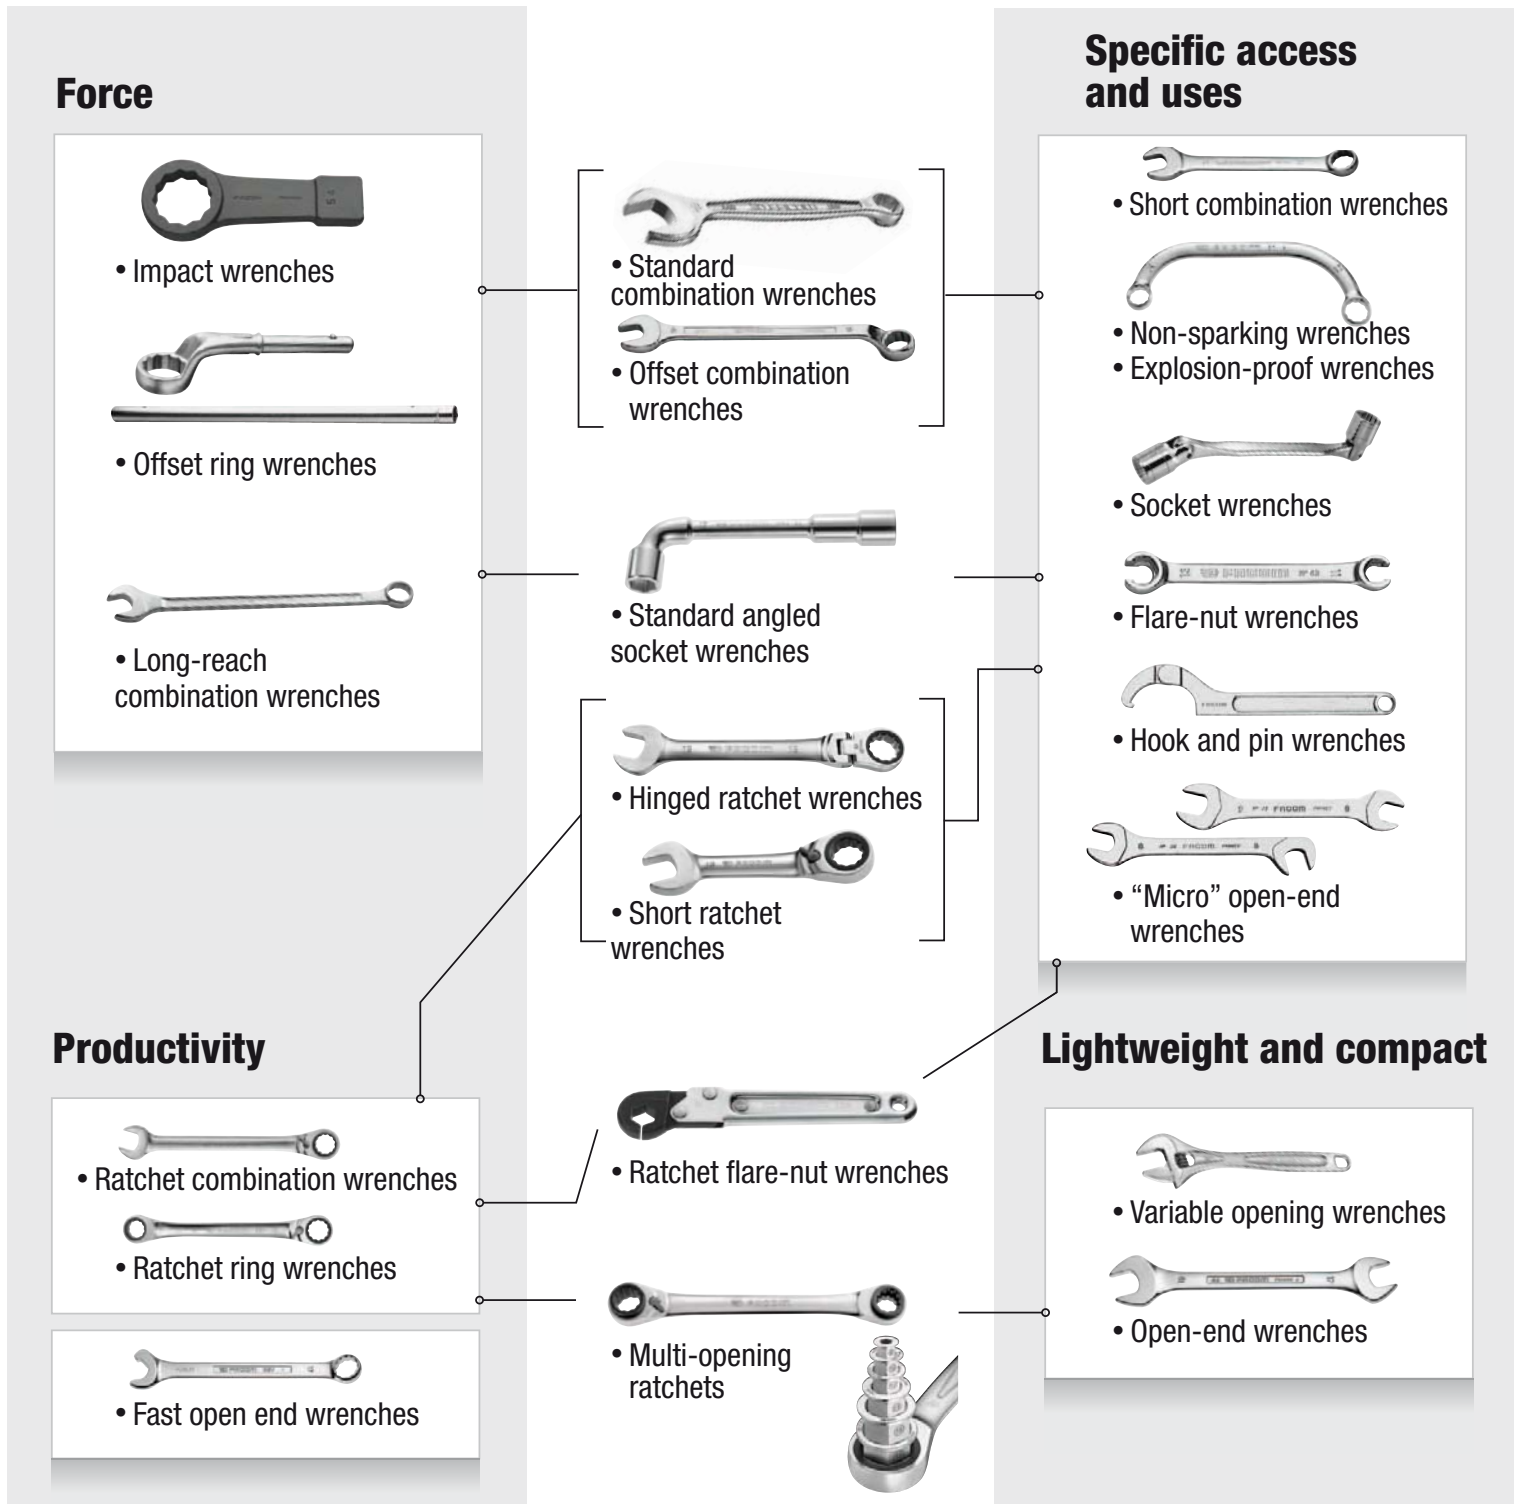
Force

• Impact wrenches

• Offset ring wrenches

• Long-reach combination wrenches

• Standard combination wrenches

• Offset combination wrenches

• Standard angled socket wrenches

• Hinged ratchet wrenches

• Short ratchet wrenches

Specific access and uses

• Short combination wrenches

• Non-sparking wrenches
• Explosion-proof wrenches

• Socket wrenches

• Flare-nut wrenches

• Hook and pin wrenches

• "Micro" open-end wrenches

Productivity

• Ratchet combination wrenches

• Ratchet ring wrenches

• Fast open end wrenches

• Ratchet flare-nut wrenches

• Multi-opening ratchets

Lightweight and compact

• Variable opening wrenches

• Open-end wrenches